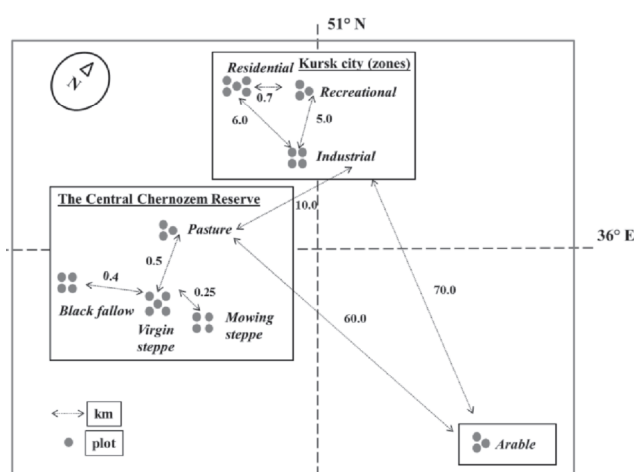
51° N

N

Residential

Kursk city (zones)

0.7

Recreational

6.0

5.0

Industrial

The Central Chernozem Reserve

10.0

Pasture

36° E

0.5

0.4

0.25

Black fallow

Virgin steppe

Mowing steppe

60.0

70.0

km

plot

Arable